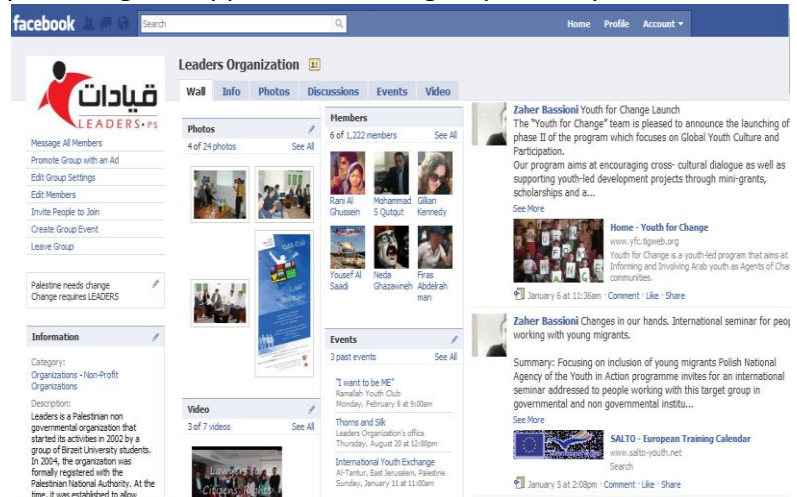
facebook

Search

Home Profile Account ▾

قيادات
LEADERS.PS

Message All Members
Promote Group with an Ad
Edit Group Settings
Edit Members
Invite People to Join
Create Group Event
Leave Group

Palestine needs change
Change requires LEADERS

Information

Category:
Organizations - Non-Profit Organizations

Description:
Leaders is a Palestinian non governmental organization that started its activities in 2002 by a group of Birzeit University students. In 2004, the organization was formally registered with the Palestinian National Authority. At the time, it was established to allow

Leaders Organization

Wall Info Photos Discussions Events Video

Photos
4 of 24 photos See All

Video
3 of 7 videos See All

Members
6 of 1,222 members See All

Rani Al Ghussein
Mohammad S Qutqut
Gillian Kennedy
Yousef Al Saadi
Neda Ghazawneh
Firas Abdelrahman

Events
3 past events See All

"I want to be ME"
Ramallah Youth Club
Monday, February 8 at 9:00am

Thorns and Silk
Leaders Organization's office
Thursday, August 20 at 12:00pm

International Youth Exchange
Al-Tantur, East Jerusalem, Palestine
Sunday, January 11 at 11:00am

Zaher Bassioni Youth for Change Launch
The "Youth for Change" team is pleased to announce the launching of phase II of the program which focuses on Global Youth Culture and Participation.
Our program aims at encouraging cross- cultural dialogue as well as supporting youth-led development projects through mini-grants, scholarships and a...
See More

Home - Youth for Change
www.yfc.tigweb.org
Youth for Change is a youth-led program that aims at Informing and Involving Arab youth as Agents of Cha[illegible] communities.

January 6 at 11:36am · Comment · Like · Share

Zaher Bassioni Changes in our hands. International seminar for peo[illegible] working with young migrants.

Summary: Focusing on inclusion of young migrants Polish National Agency of the Youth in Action programme invites for an international seminar addressed to people working with this target group in governmental and non governmental institu...
See More

SALTO - European Training Calendar
www.salto-youth.net
Search

January 5 at 2:08pm · Comment · Like · Share